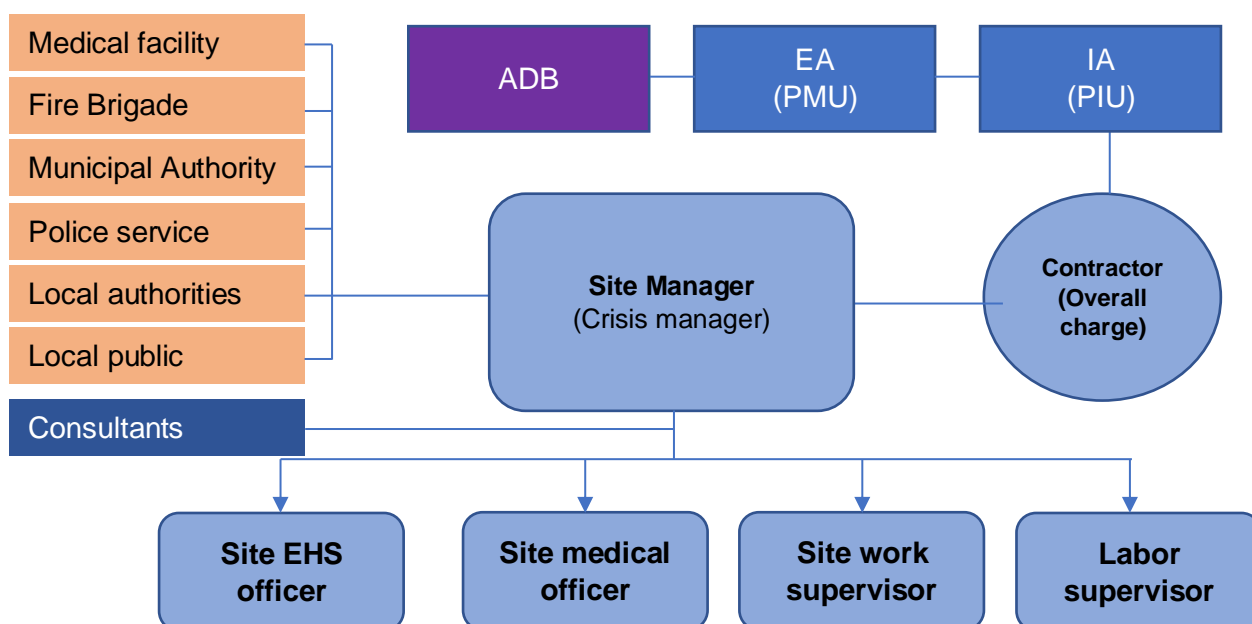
Medical facility
Fire Brigade
Municipal Authority
Police service
Local authorities
Local public

ADB

EA
(PMU)

IA
(PIU)

Site Manager
(Crisis manager)

Contractor
(Overall
charge)

Consultants

Site EHS officer

Site medical officer

Site work supervisor

Labor supervisor